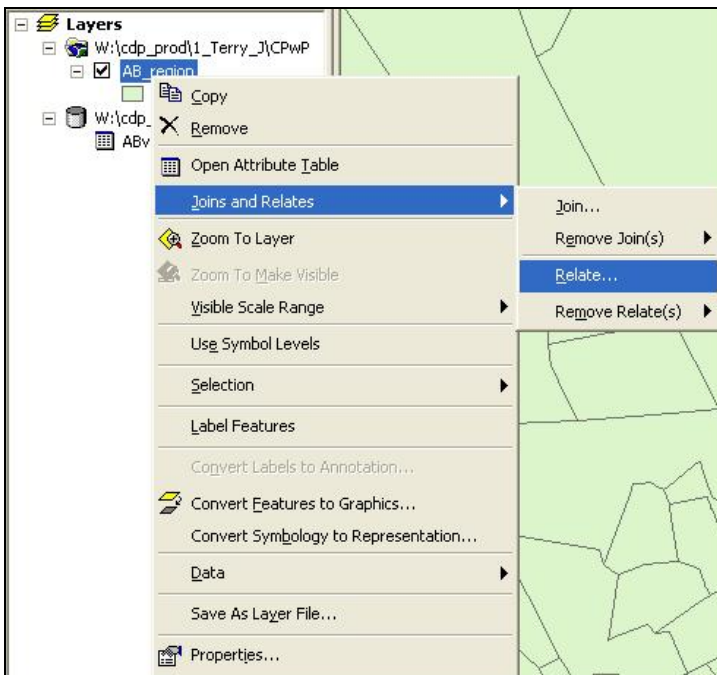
Layers
W:\cdp_prod\1_Terry_J\CPwP
AB_region
W:\cdp_
ABv

Copy
Remove
Open Attribute Table
Joins and Relates
Zoom To Layer
Zoom To Make Visible
Visible Scale Range
Use Symbol Levels
Selection
Label Features
Convert Labels to Annotation...
Convert Features to Graphics...
Convert Symbology to Representation...
Data
Save As Layer File...
Properties...

Join...
Remove Join(s)
Relate...
Remove Relate(s)